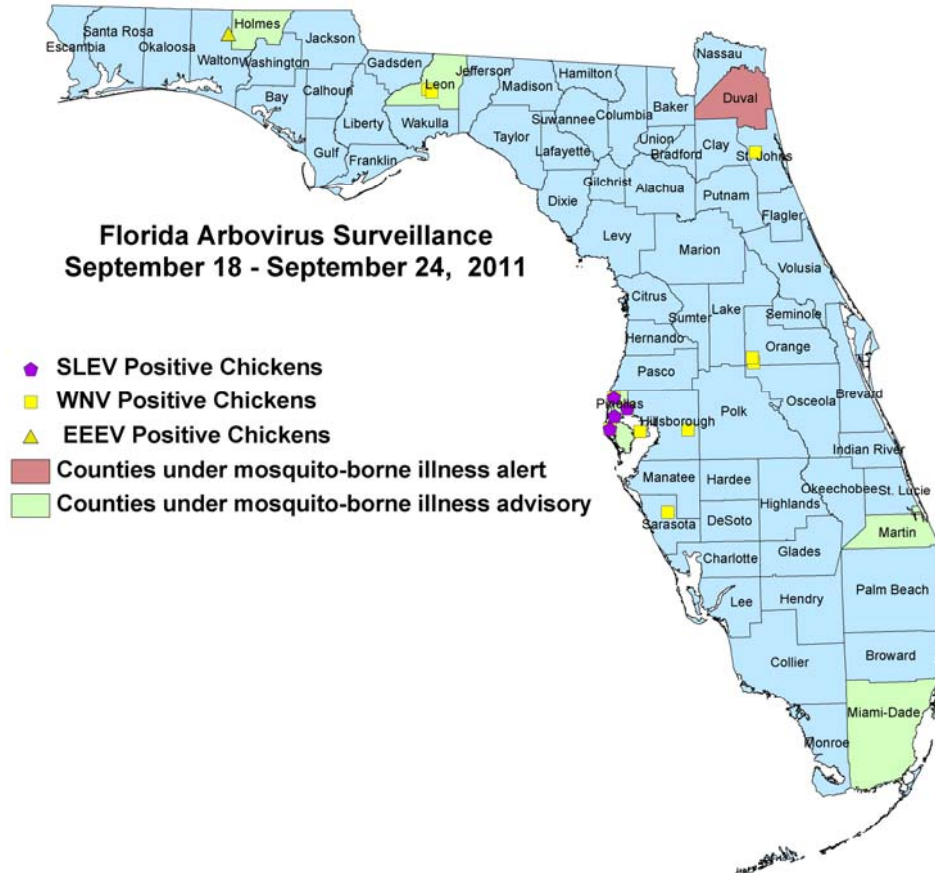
Florida Arbovirus Surveillance
September 18 - September 24, 2011

SLEV Positive Chickens
WNV Positive Chickens
EEEV Positive Chickens
Counties under mosquito-borne illness alert
Counties under mosquito-borne illness advisory

Santa Rosa
Escambia
Okaloosa
Holmes
Jackson
Walton
Washington
Bay
Calhoun
Gadsden
Leon
Jefferson
Madison
Hamilton
Nassau
Duval
Liberty
Wakulla
Gulf
Franklin
Taylor
Suwannee
Columbia
Baker
Union
Bradford
Clay
St. Johns
Lafayette
Dixie
Gilchrist
Alachua
Putnam
Flagler
Levy
Marion
Volusia
Citrus
Sumter
Lake
Seminole
Hernando
Orange
Pasco
Pinellas
Hillsborough
Polk
Osceola
Brevard
Indian River
Manatee
Hardee
Okeechobee
St. Lucie
Sarasota
DeSoto
Highlands
Martin
Charlotte
Glades
Palm Beach
Lee
Hendry
Collier
Broward
Miami-Dade
Monroe